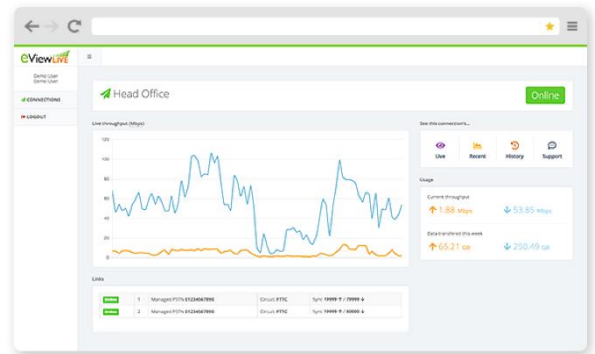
eViewLIVE

Demo User
Demo User

CONNECTIONS

LOGOUT

Head Office

Online

Live throughput (Mbps)

120
100
80
60
40
20
0

See this connection's...

Live
Recent
History
Support

Usage

Current throughput
1.88 Mbps
53.85 Mbps

Data transferred this week
65.21 GB
250.49 GB

Links

| | | | | |
|---|---|---|---|---|
| Online | 1 | Managed PSTN 01234567890 | Circuit: FTTC | Sync: 19999 / 79999 |
| Online | 2 | Managed PSTN 01234567890 | Circuit: FTTC | Sync: 19999 / 80000 |